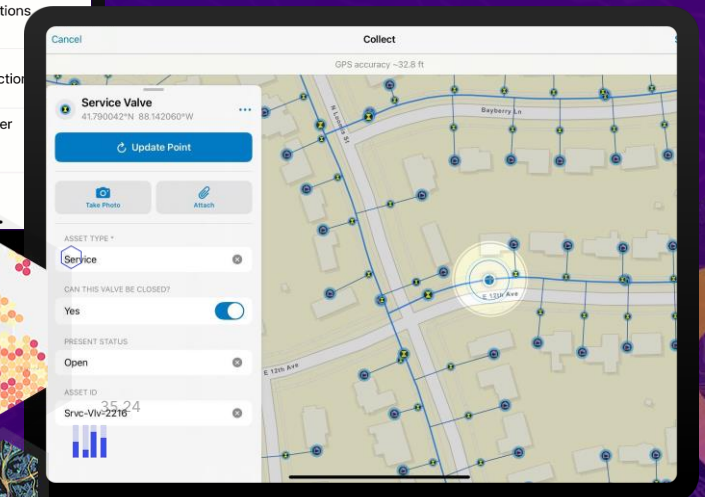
tions

ctio

er

Cancel

Collect

GPS accuracy ~32.8 ft

Service Valve

41.790042°N 88.142060°W

Update Point

Take Photo

Attach

ASSET TYPE *

Service

CAN THIS VALVE BE CLOSED?

Yes

PRESENT STATUS

Open

ASSET ID

Srvc-Vlv-2216

35.24

Bayberry Ln

N Loomis St

E 12th Ave

E 12th Ave